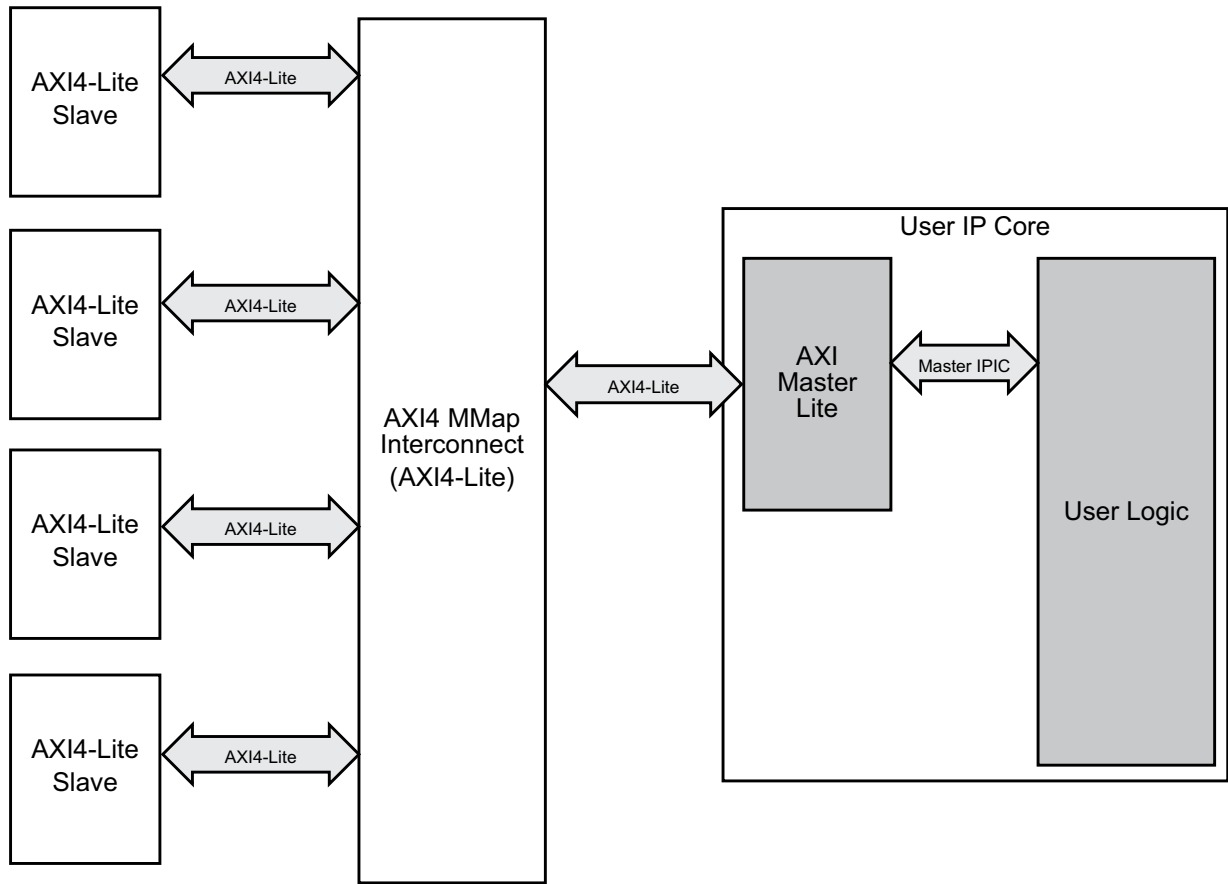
AXI4-Lite Slave

AXI4-Lite

AXI4-Lite Slave

AXI4-Lite

AXI4-Lite Slave

AXI4-Lite

AXI4-Lite Slave

AXI4-Lite

AXI4 MMap Interconnect (AXI4-Lite)

AXI4-Lite

User IP Core

AXI Master Lite

Master IPIC

User Logic